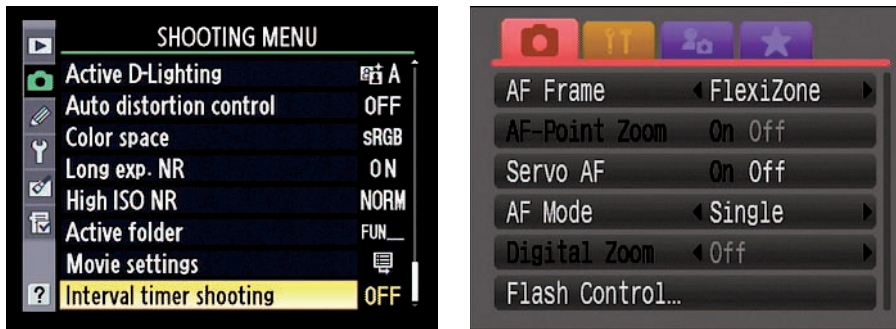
SHOOTING MENU

Active D-Lighting A
Auto distortion control OFF
Color space sRGB
Long exp. NR ON
High ISO NR NORM
Active folder FUN__
Movie settings
? Interval timer shooting OFF

AF Frame FlexiZone
AF-Point Zoom On Off
Servo AF On Off
AF Mode Single
Digital Zoom Off
Flash Control...